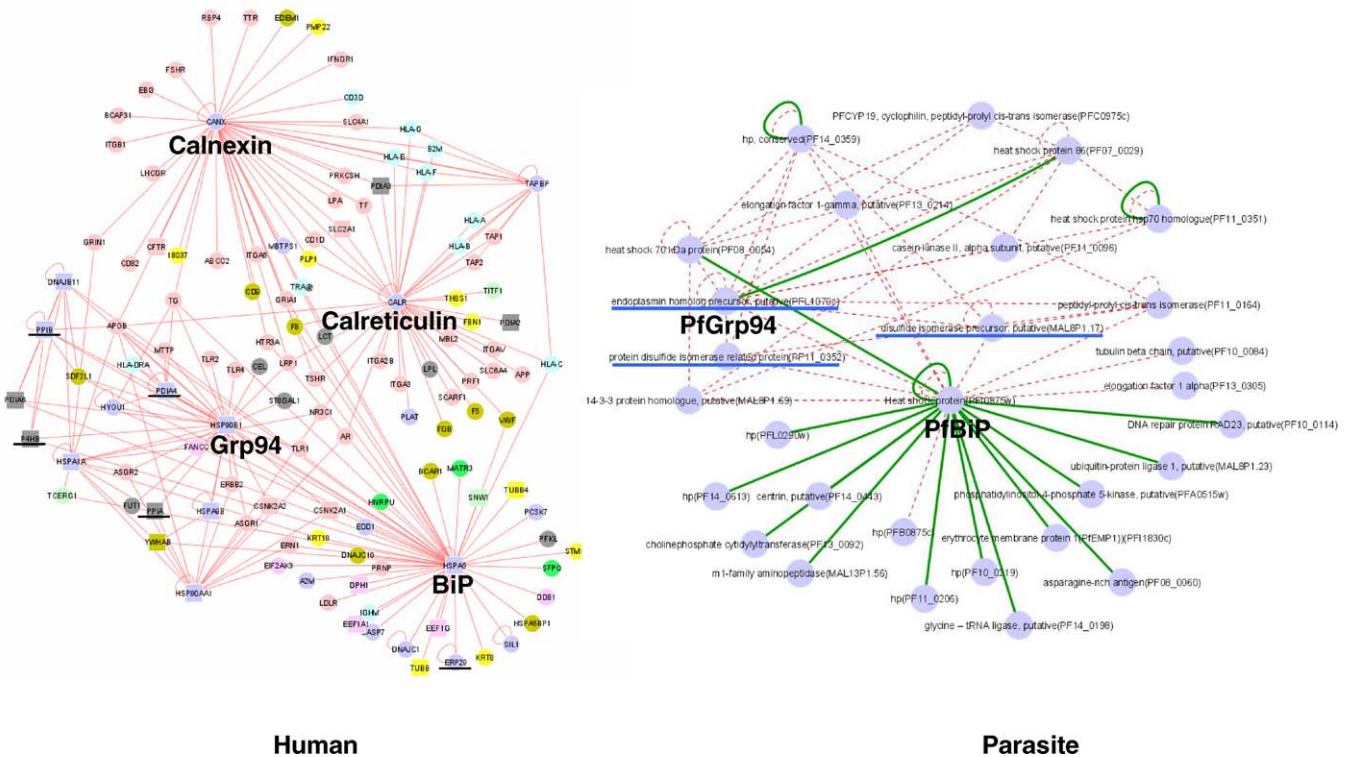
RSP4 TTR EDEM1 PMP22
FSHR IFNGR1
EBG CANX CD3D
BCAP31 SLC4A1
ITGB1 Calnexin HLA-G
B2M HLA-E
LHCGR PRKCSH PDIA3 HLA-F TAPBP
LPA TF
GRIN1 CFTR ABCC2 CD1D SLC2A1 HLA-A
CD82 18037 MBTPS1 HLA-B TAP1
DNAJB11 TG ITGA6 PLP1 TAP2
PPIB APOB TRA@ TITF1
CD8 GRIA1 CALR THBS1
Calreticulin
MTTP F8 LCT FBN1 PDIA2
SDF2L1 HTR3A MBL2 ITGAV
HLA-DRA TLR2 LRP1 ITGA2B
PDIA4 TLR4 CEL LPL SLC6A4 APP HLA-C
PDIA6 HYOU1 ST6GAL1 ITGA3 PRF1
HSP90B1 TSHR NR3C1 PLAT SCARF1
P4HB FANCC F5 VWF
HSPA1A Grp94 TLR1 FGB
ASGR2 AR
TCERG1 ERBB2 BCAR1 MATR3
FUT1 PPIA HSPA1B CSNK2A2 CSNK2A1 TUBB4
ASGR1 HNRPU SNW1 PCSK7
YWHAB EDD1
ERN1 KRT18 PFKL
EIF2AK3 DNAJC10 HSPA5 STM
HSP90AA1 PRNP SFPQ
A2M DPH1 BiP DDB1
LDLR IGHM
EEF1A1 CASP7 EEF1G HSPA5BP1
DNAJC1 SIL1
TUBB ERP29 KRT8

PFCYP19, cyclophilin, peptidyl-prolyl cis-trans isomerase(PFC0975c)
hp, conserved(PF14_0359)
heat shock protein 86(PF07_0029)
elongation factor 1-gamma, putative(PF13_0214)
heat shock protein hsp70 homologue(PF11_0351)
heat shock 70 kDa protein(PF08_0054)
casein kinase II, alpha subunit, putative(PF11_0096)
endoplasmin homolog precursor, putative(PFL1070c)
peptidyl-prolyl cis-trans isomerase(PF11_0164)
PfGrp94
disulfide isomerase precursor, putative(MAL8P1.17)
protein disulfide isomerase related protein(PF11_0352)
tubulin beta chain, putative(PF10_0084)
elongation factor 1 alpha(PF13_0305)
14-3-3 protein homologue, putative(MAL8P1.69)
Heat shock protein(PFI0875w)
DNA repair protein RAD23, putative(PF10_0114)
hp(PFL0290w)
PfBiP
ubiquitin-protein ligase 1, putative(MAL8P1.23)
hp(PF14_0613) centrin, putative(PF14_0443)
phosphatidylinositol-4-phosphate 5-kinase, putative(PFA0515w)
hp(PFB0875c)
cholinephosphate cytidylyltransferase(PF13_0092)
erythrocyte membrane protein 1(PfEMP1)(PFI1830c)
hp(PF10_0319)
m1-family aminopeptidase(MAL13P1.56)
asparagine-rich antigen(PF08_0060)
hp(PF11_0206)
glycine – tRNA ligase, putative(PF14_0198)

Human

Parasite